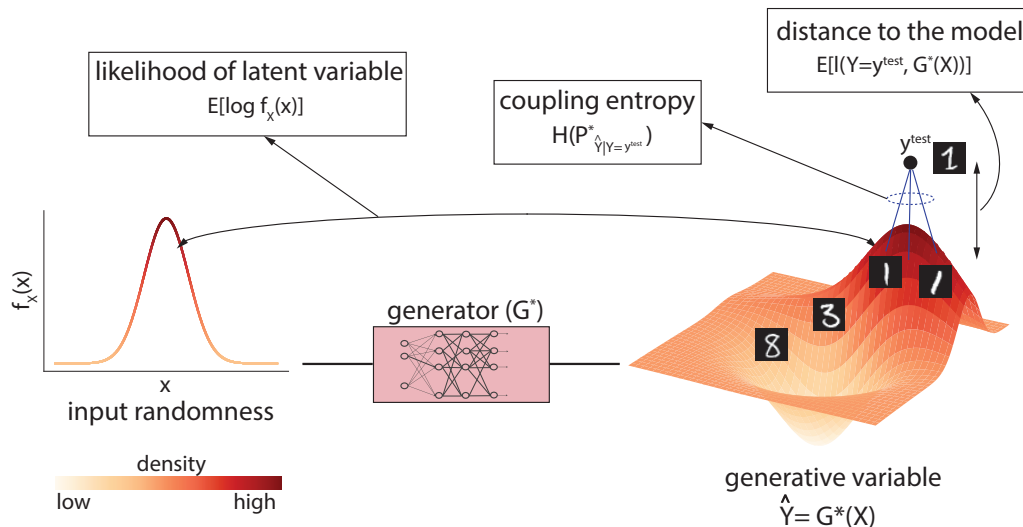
distance to the model
$E[l(Y=y^{test}, G^*(X))]$

likelihood of latent variable
$E[\log f_X(x)]$

coupling entropy
$H(P^*_{\hat{Y}|Y=y^{test}})$

$y^{test}$

1

1 1

3

8

$f_X(x)$

x

input randomness

generator ($G^*$)

density

low high

generative variable
$\hat{Y} = G^*(X)$